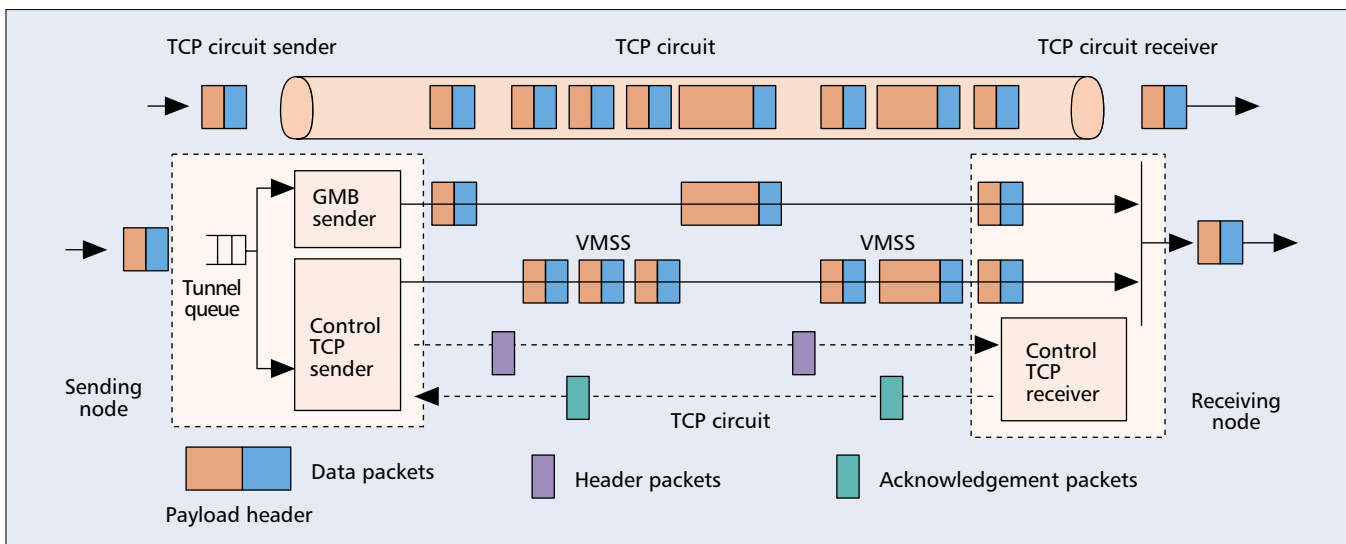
TCP circuit sender

TCP circuit

TCP circuit receiver

GMB sender

VMSS

VMSS

Tunnel queue

Control TCP sender

Control TCP receiver

Sending node

TCP circuit

Receiving node

Data packets

Header packets

Acknowledgement packets

Payload header